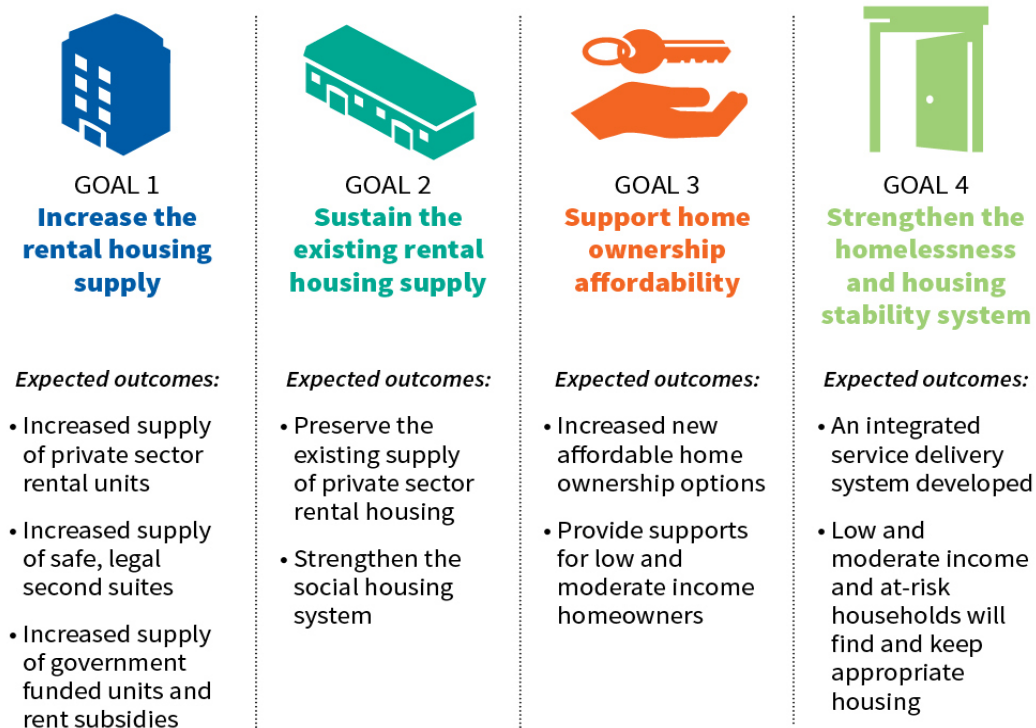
GOAL 1
Increase the rental housing supply

Expected outcomes:

• Increased supply of private sector rental units

• Increased supply of safe, legal second suites

• Increased supply of government funded units and rent subsidies

GOAL 2
Sustain the existing rental housing supply

Expected outcomes:

• Preserve the existing supply of private sector rental housing

• Strengthen the social housing system

GOAL 3
Support home ownership affordability

Expected outcomes:

• Increased new affordable home ownership options

• Provide supports for low and moderate income homeowners

GOAL 4
Strengthen the homelessness and housing stability system

Expected outcomes:

• An integrated service delivery system developed

• Low and moderate income and at-risk households will find and keep appropriate housing